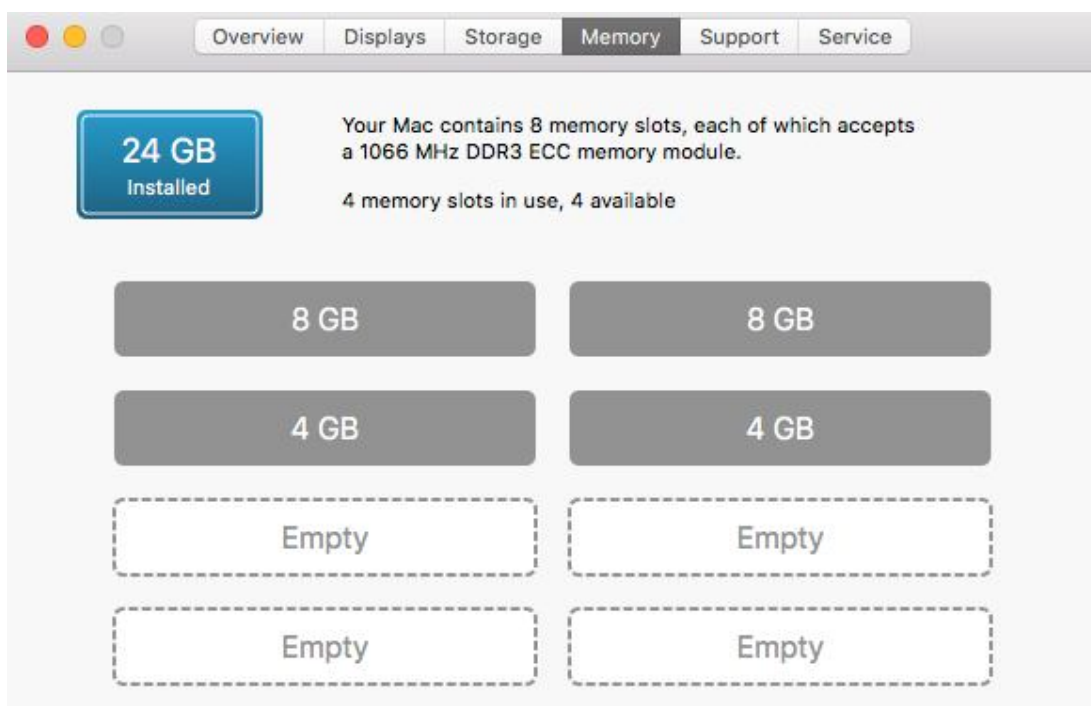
Overview Displays Storage Memory Support Service

24 GB
Installed

Your Mac contains 8 memory slots, each of which accepts a 1066 MHz DDR3 ECC memory module.

4 memory slots in use, 4 available

8 GB
8 GB
4 GB
4 GB
Empty
Empty
Empty
Empty